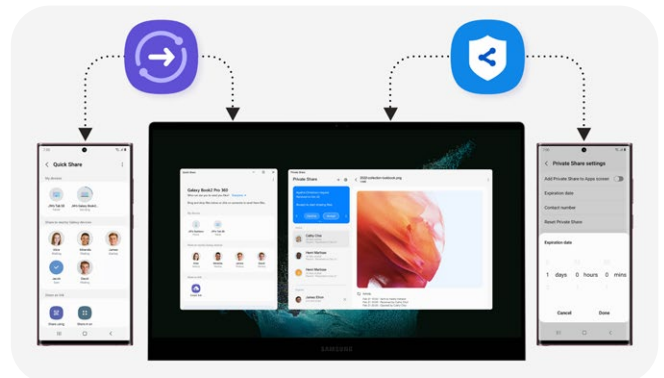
Quick Share

Galaxy Book2 Pro 360

Private Share

Private Share settings

Add Private Share to Apps screen

Expiration date

Contact number

Reset Private Share

Expiration date

1 days 0 hours 0 mins

Cancel

Done

SAMSUNG